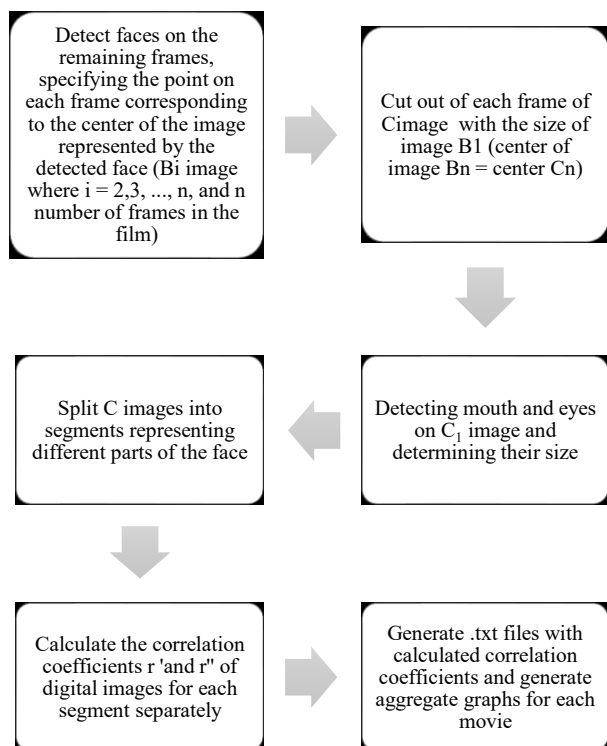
Detect faces on the remaining frames, specifying the point on each frame corresponding to the center of the image represented by the detected face (Bi image where i = 2,3, ..., n, and n number of frames in the film)

Cut out of each frame of Cimage with the size of image B1 (center of image Bn = center Cn)

Detecting mouth and eyes on $C_1$ image and determining their size

Split C images into segments representing different parts of the face

Calculate the correlation coefficients r 'and r" of digital images for each segment separately

Generate .txt files with calculated correlation coefficients and generate aggregate graphs for each movie